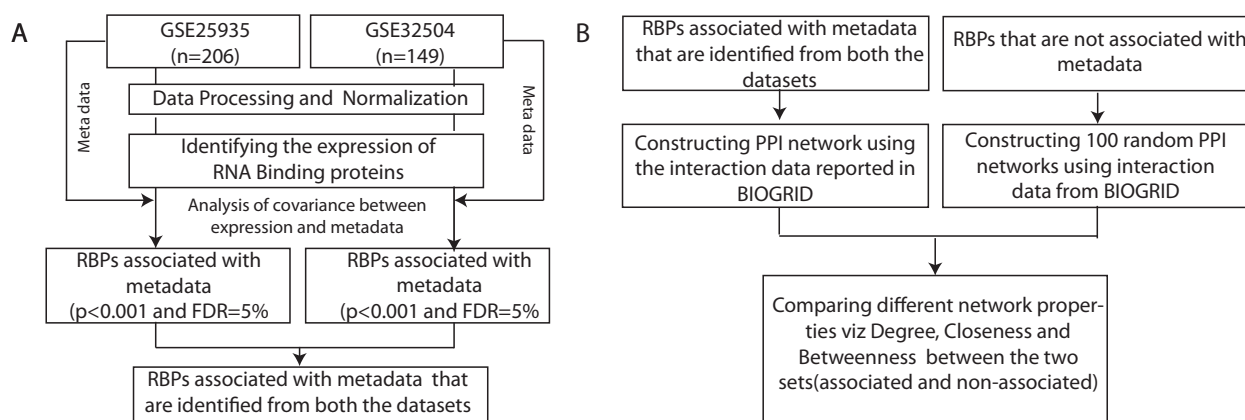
A

GSE25935 (n=206)

GSE32504 (n=149)

Data Processing and Normalization

Meta data

Meta data

Identifying the expression of RNA Binding proteins

Analysis of covariance between expression and metadata

RBPs associated with metadata (p<0.001 and FDR=5%

RBPs associated with metadata (p<0.001 and FDR=5%

RBPs associated with metadata that are identified from both the datasets

B

RBPs associated with metadata that are identified from both the datasets

RBPs that are not associated with metadata

Constructing PPI network using the interaction data reported in BIOGRID

Constructing 100 random PPI networks using interaction data from BIOGRID

Comparing different network properties viz Degree, Closeness and Betweenness between the two sets(associated and non-associated)